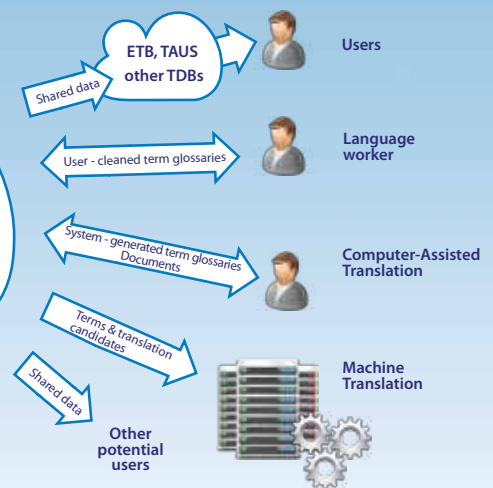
Shared data

ETB, TAUS other TDBs

Users

User - cleaned term glossaries

Language worker

System - generated term glossaries
Documents

Computer-Assisted Translation

Terms & translation candidates

Machine Translation

Shared data

Other potential users